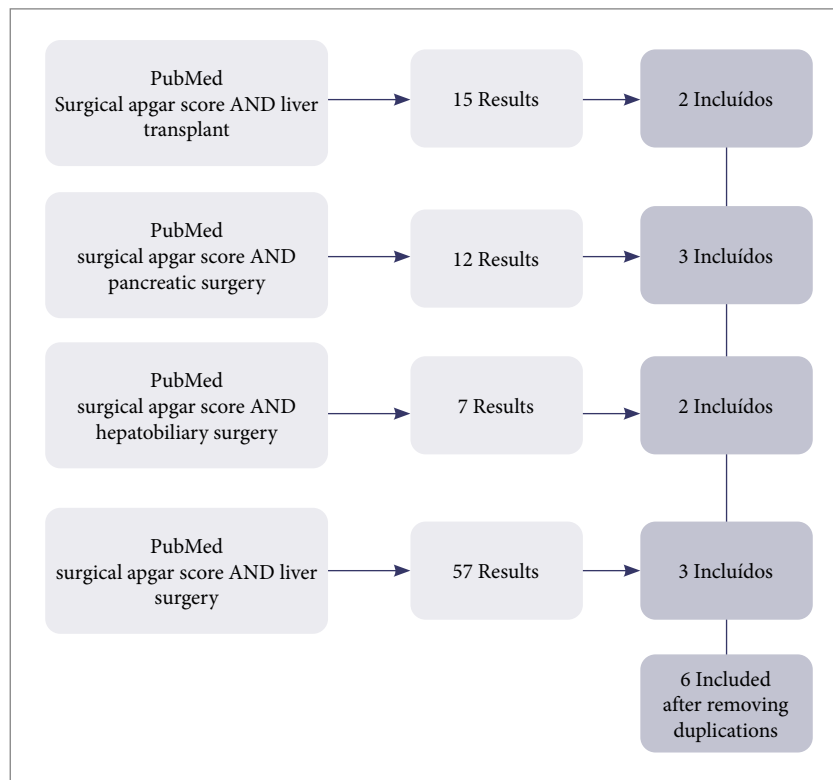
PubMed
Surgical apgar score AND liver transplant

15 Results

2 Incluídos

PubMed
surgical apgar score AND pancreatic surgery

12 Results

3 Incluídos

PubMed
surgical apgar score AND hepatobiliary surgery

7 Results

2 Incluídos

PubMed
surgical apgar score AND liver surgery

57 Results

3 Incluídos

6 Included after removing duplications